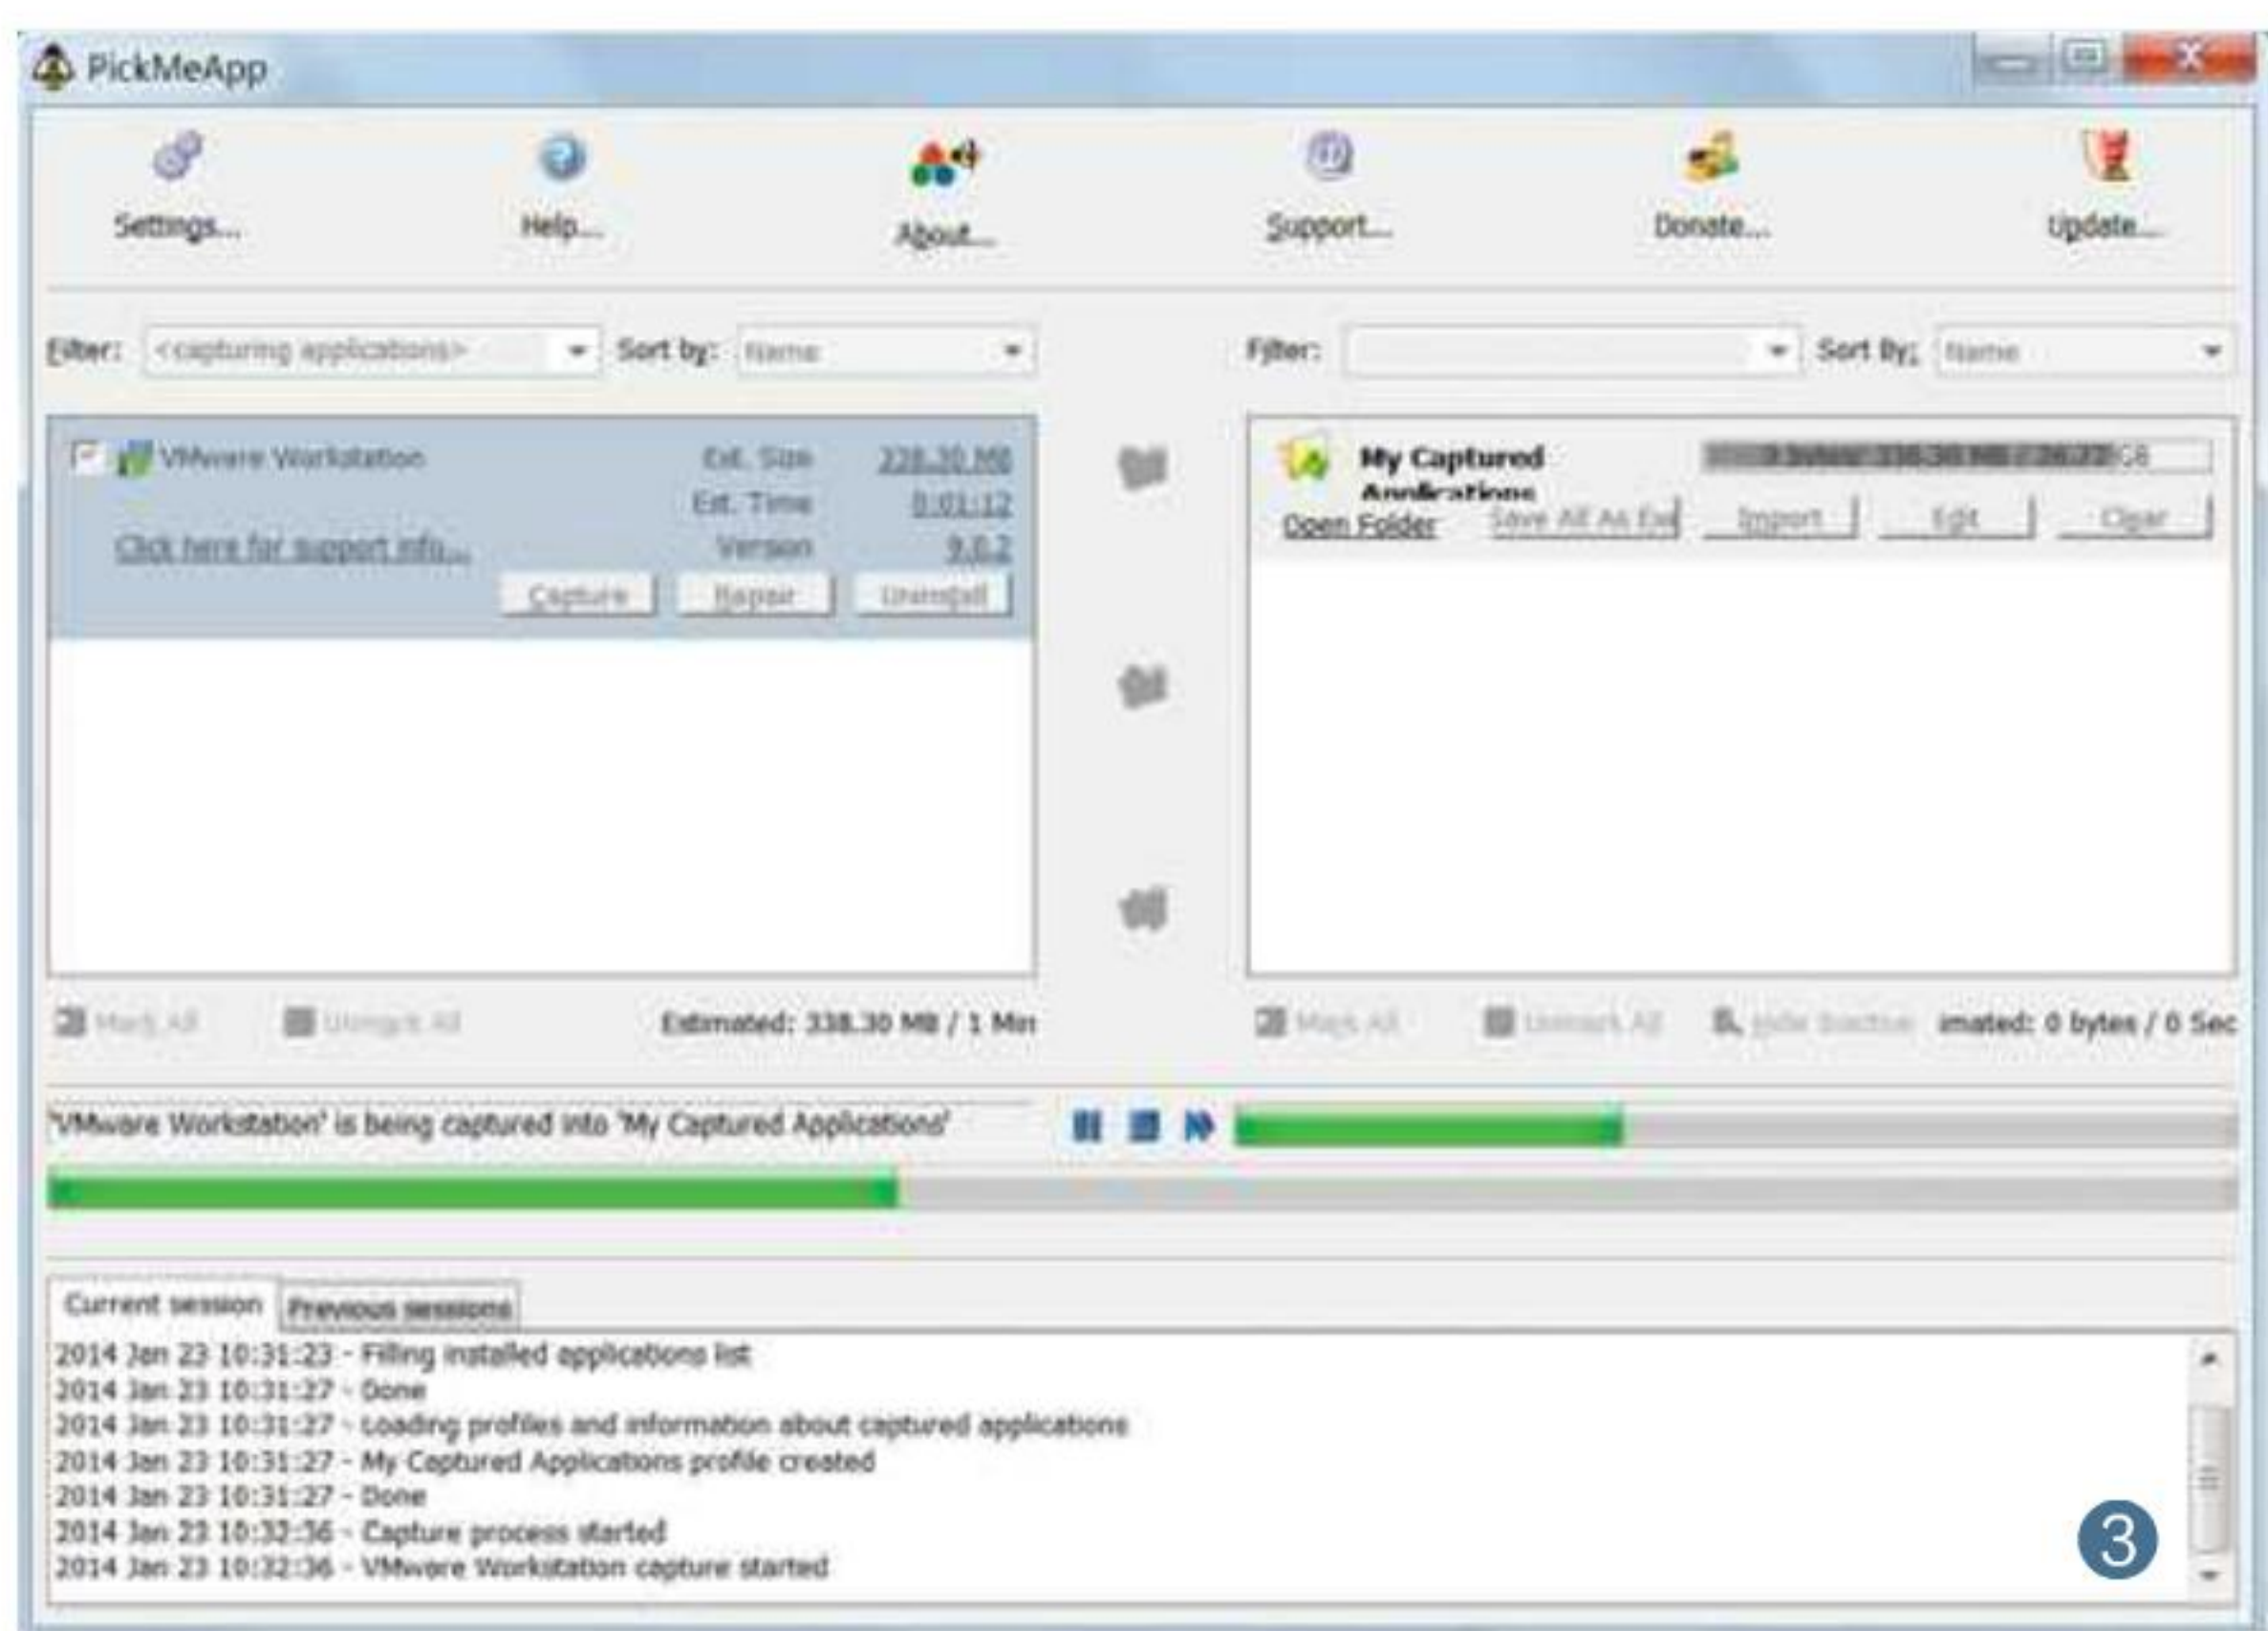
PickMeApp

Settings... Help... About... Support... Donate... Update...

Filter: <capturing applications> Sort by: Name

Filter: Sort By: Name

VMware Workstation
Est. Size 338.30 MB
Est. Time 0:01:12
Version 9.0.2
Click here for support info...
Capture Repair Uninstall

My Captured Applications
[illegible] GB
Open Folder Save All As Exe Import Edit Clear

Mark All Unmark All Estimated: 338.30 MB / 1 Min

Mark All Unmark All Hide Inactive imated: 0 bytes / 0 Sec

'VMware Workstation' is being captured into 'My Captured Applications'

Current session Previous sessions

2014 Jan 23 10:31:23 - Filling installed applications list
2014 Jan 23 10:31:27 - Done
2014 Jan 23 10:31:27 - Loading profiles and information about captured applications
2014 Jan 23 10:31:27 - My Captured Applications profile created
2014 Jan 23 10:31:27 - Done
2014 Jan 23 10:32:36 - Capture process started
2014 Jan 23 10:32:36 - VMware Workstation capture started

3